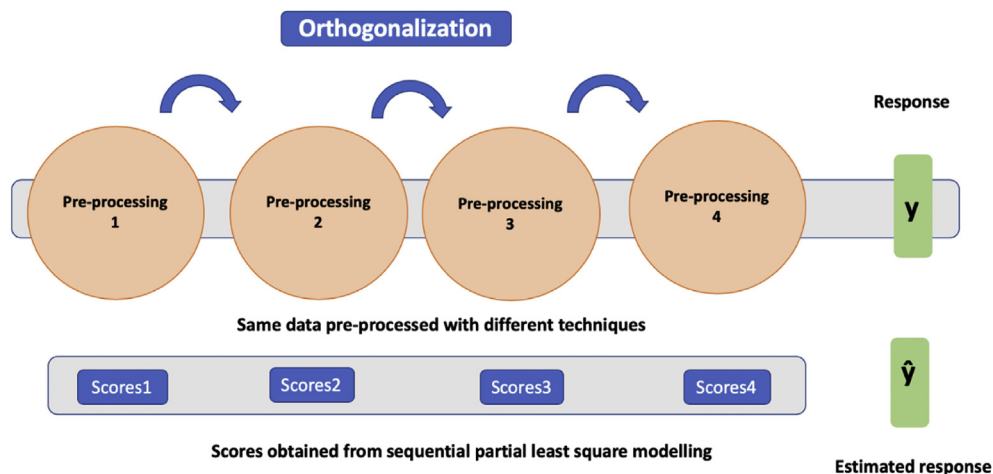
Orthogonalization

Response

Pre-processing 1

Pre-processing 2

Pre-processing 3

Pre-processing 4

y

Same data pre-processed with different techniques

Scores1

Scores2

Scores3

Scores4

$\hat{y}$

Scores obtained from sequential partial least square modelling

Estimated response